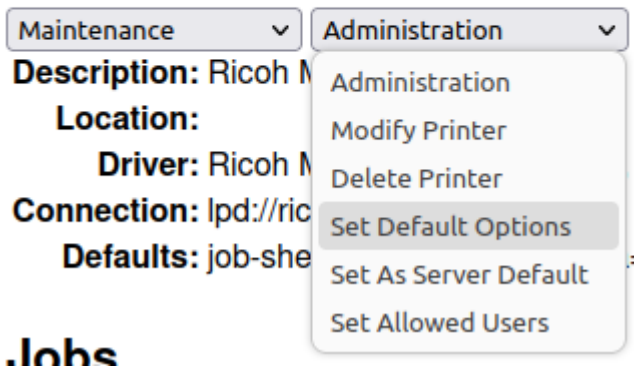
Maintenance
Administration

Description: Ricoh M
Location:
Driver: Ricoh M
Connection: lpd://ric
Defaults: job-she

Administration
Modify Printer
Delete Printer
Set Default Options
Set As Server Default
Set Allowed Users

Jobs